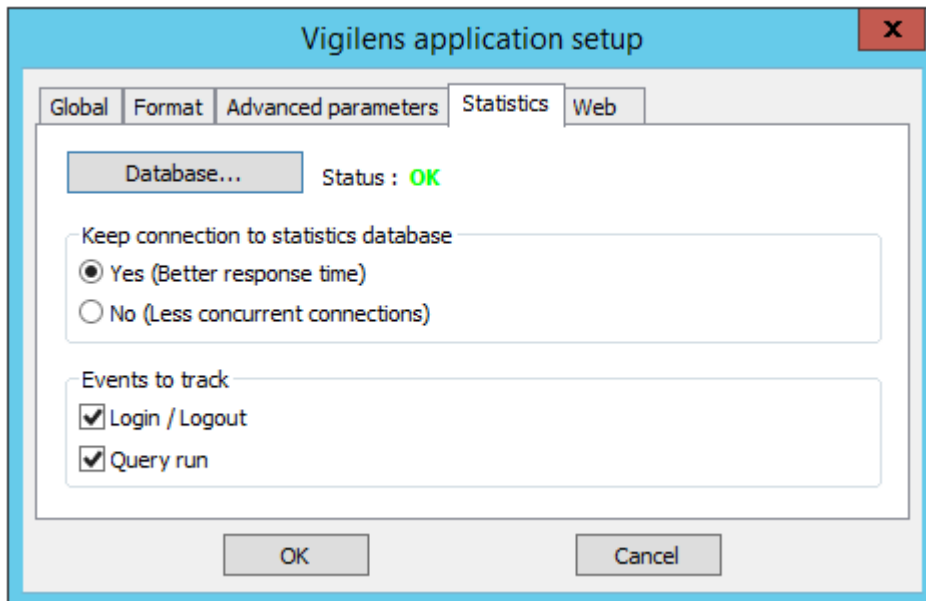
Vigilens application setup

x

Global | Format | Advanced parameters | Statistics | Web

Database...

Status : OK

Keep connection to statistics database

Yes (Better response time)

No (Less concurrent connections)

Events to track

Login / Logout

Query run

OK

Cancel